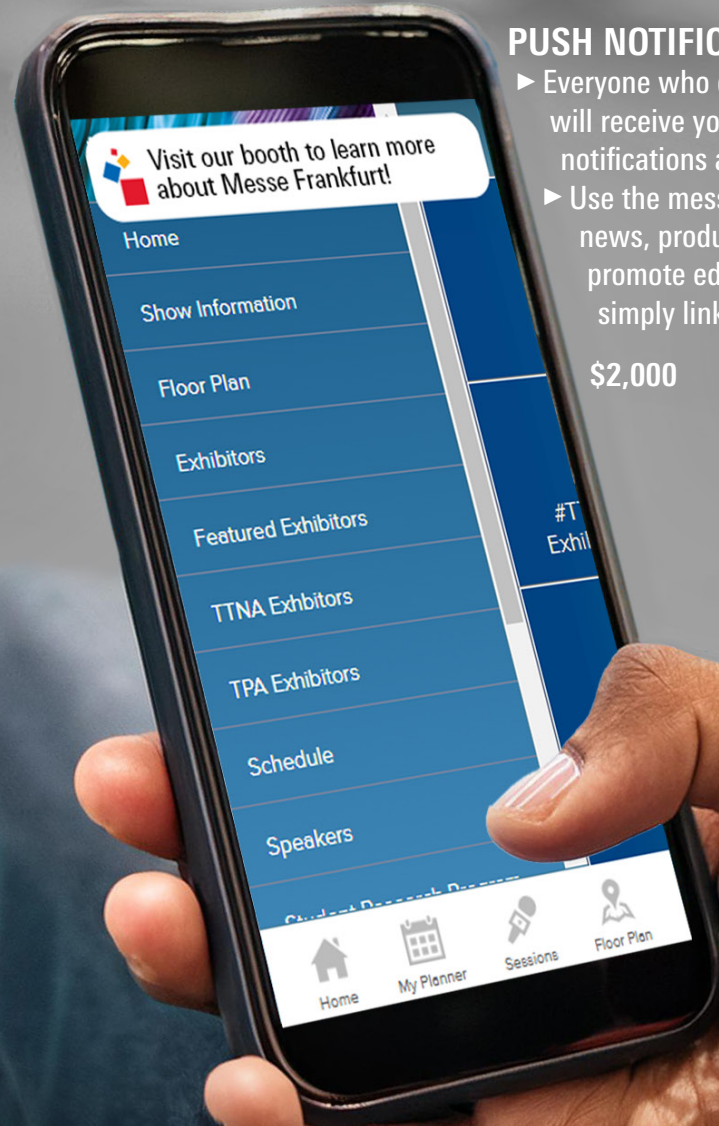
PUSH NOTIFIC

► Everyone who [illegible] will receive yo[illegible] notifications a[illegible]

► Use the mes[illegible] news, produ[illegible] promote ed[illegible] simply lin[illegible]

$2,000

Visit our booth to learn more about Messe Frankfurt!

Home

Show Information

Floor Plan

Exhibitors

Featured Exhibitors

TTNA Exhbitors

TPA Exhibitors

Schedule

Speakers

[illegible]

#T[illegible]
Exhi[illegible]

Home

My Planner

Sessions

Floor Plan